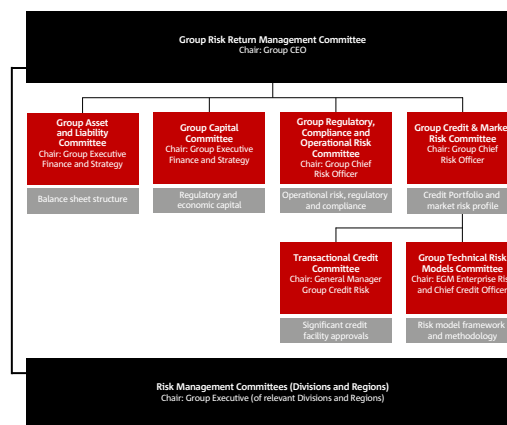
Group Risk Return Management Committee
Chair: Group CEO

Group Asset and Liability Committee
Chair: Group Executive Finance and Strategy

Balance sheet structure

Group Capital Committee
Chair: Group Executive Finance and Strategy

Regulatory and economic capital

Group Regulatory, Compliance and Operational Risk Committee
Chair: Group Chief Risk Officer

Operational risk, regulatory and compliance

Group Credit & Marke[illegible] Risk Committee
Chair: Group Chief Risk Officer

Credit Portfolio and market risk profile

Transactional Credit Committee
Chair: General Manager Group Credit Risk

Significant credit facility approvals

Group Technical Risk Models Committee
Chair: EGM Enterprise Ris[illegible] and Chief Credit Officer

Risk model framework and methodology

Risk Management Committees (Divisions and Regions)
Chair: Group Executive (of relevant Divisions and Regions)